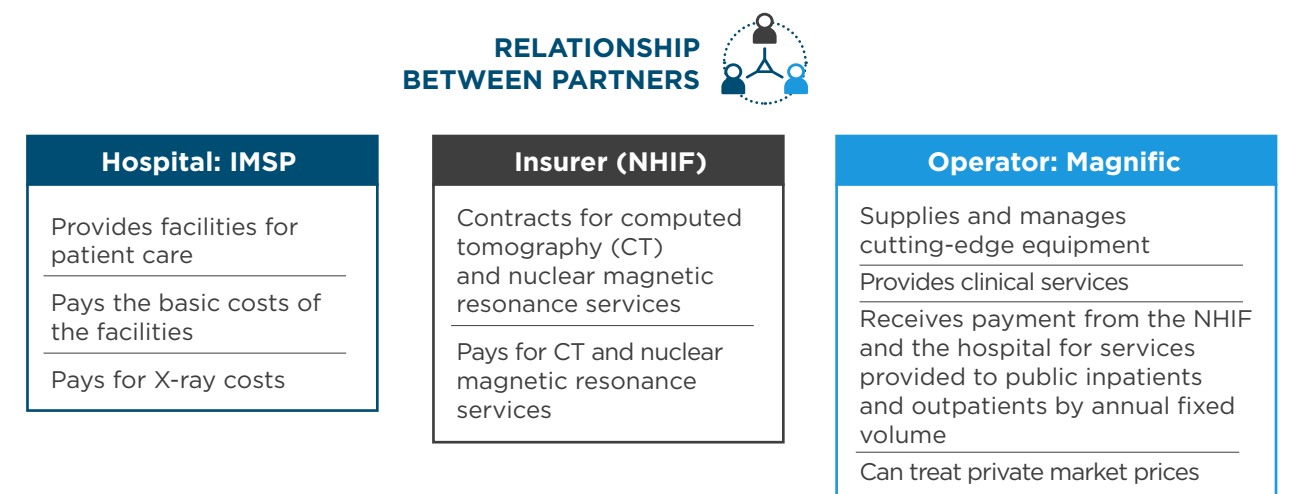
RELATIONSHIP BETWEEN PARTNERS

Hospital: IMSP

Provides facilities for patient care

Pays the basic costs of the facilities

Pays for X-ray costs

Insurer (NHIF)

Contracts for computed tomography (CT) and nuclear magnetic resonance services

Pays for CT and nuclear magnetic resonance services

Operator: Magnific

Supplies and manages cutting-edge equipment

Provides clinical services

Receives payment from the NHIF and the hospital for services provided to public inpatients and outpatients by annual fixed volume

Can treat private market prices